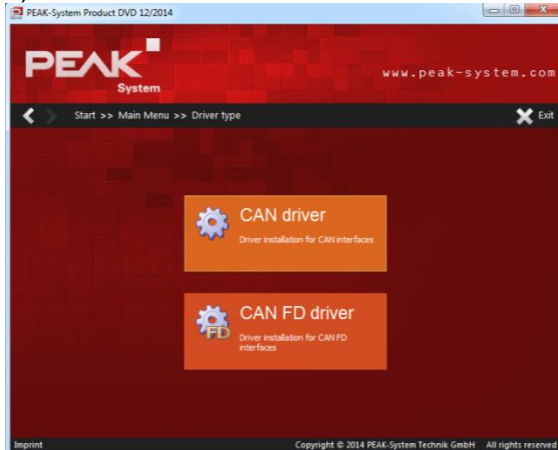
PEAK-System Product DVD 12/2014

PEAK System

www.peak-system.com

Start >> Main Menu >> Driver type

Exit

CAN driver

Driver installation for CAN interfaces

FD

CAN FD driver

Driver installation for CAN FD interfaces

Imprint

Copyright © 2014 PEAK-System Technik GmbH All rights reserved